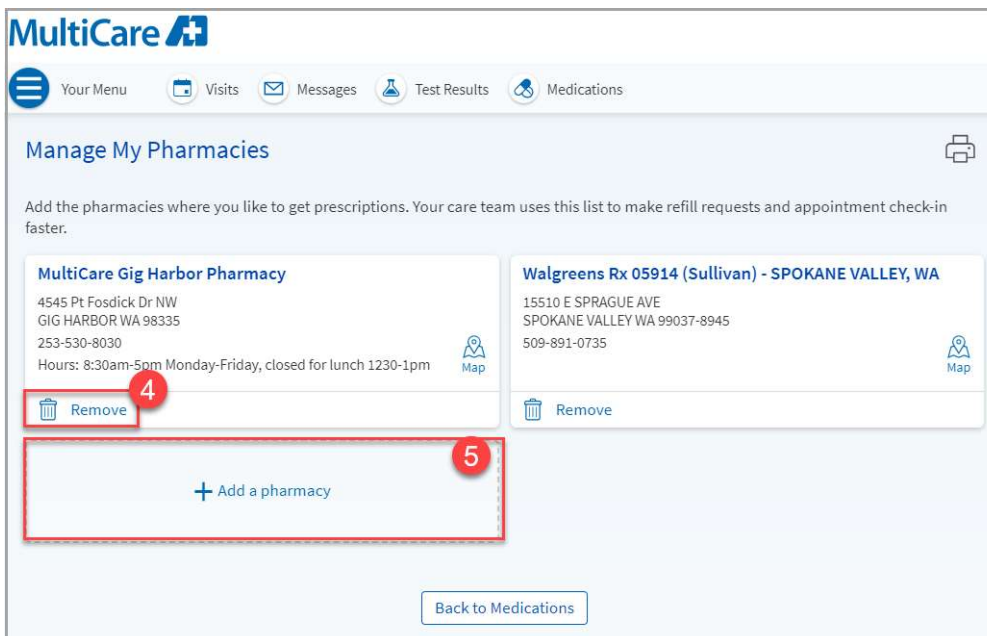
MultiCare

Your Menu Visits Messages Test Results Medications

Manage My Pharmacies

Add the pharmacies where you like to get prescriptions. Your care team uses this list to make refill requests and appointment check-in faster.

MultiCare Gig Harbor Pharmacy
4545 Pt Fosdick Dr NW
GIG HARBOR WA 98335
253-530-8030
Hours: 8:30am-5pm Monday-Friday, closed for lunch 1230-1pm
Map
4
Remove

Walgreens Rx 05914 (Sullivan) - SPOKANE VALLEY, WA
15510 E SPRAGUE AVE
SPOKANE VALLEY WA 99037-8945
509-891-0735
Map
Remove

5
+ Add a pharmacy

Back to Medications